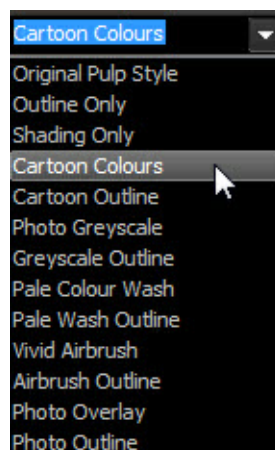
Cartoon Colours

Original Pulp Style
Outline Only
Shading Only
Cartoon Colours
Cartoon Outline
Photo Greyscale
Greyscale Outline
Pale Colour Wash
Pale Wash Outline
Vivid Airbrush
Airbrush Outline
Photo Overlay
Photo Outline